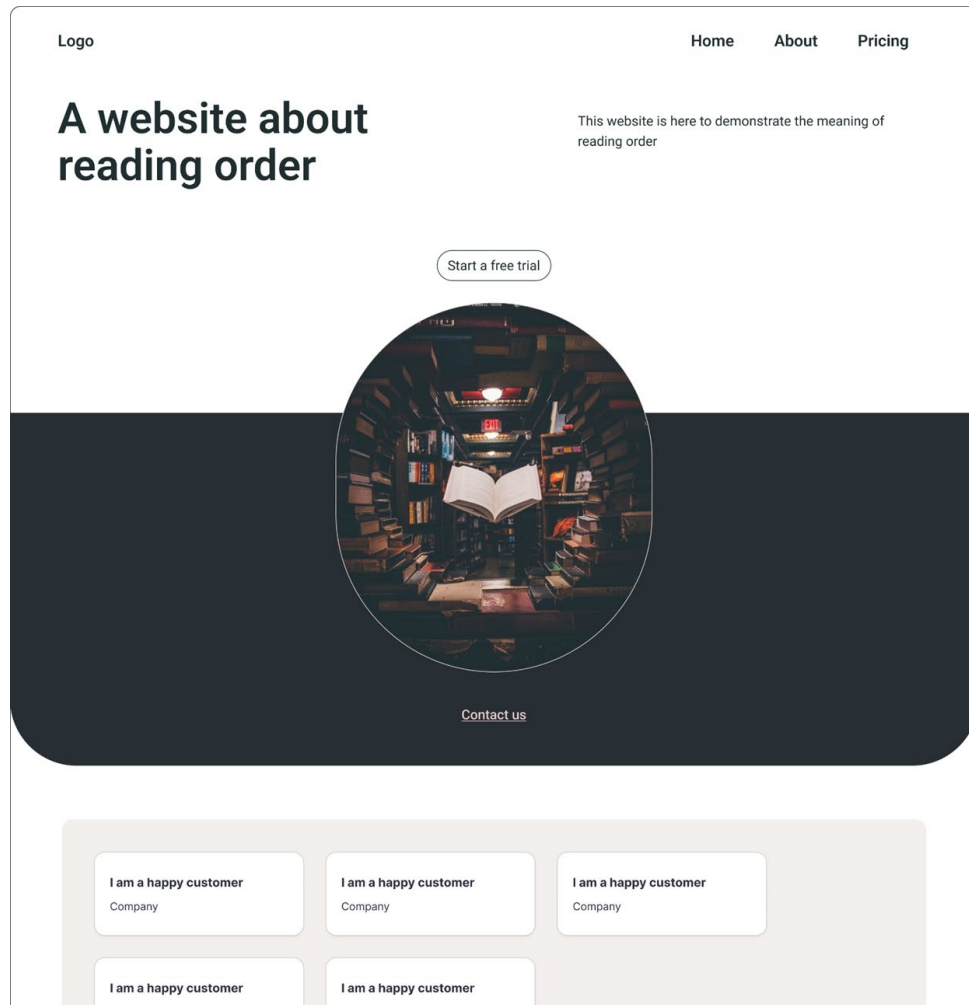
Logo

Home About Pricing

# A website about reading order

This website is here to demonstrate the meaning of reading order

Start a free trial

EXIT

Contact us

I am a happy customer
Company

I am a happy customer
Company

I am a happy customer
Company

I am a happy customer

I am a happy customer